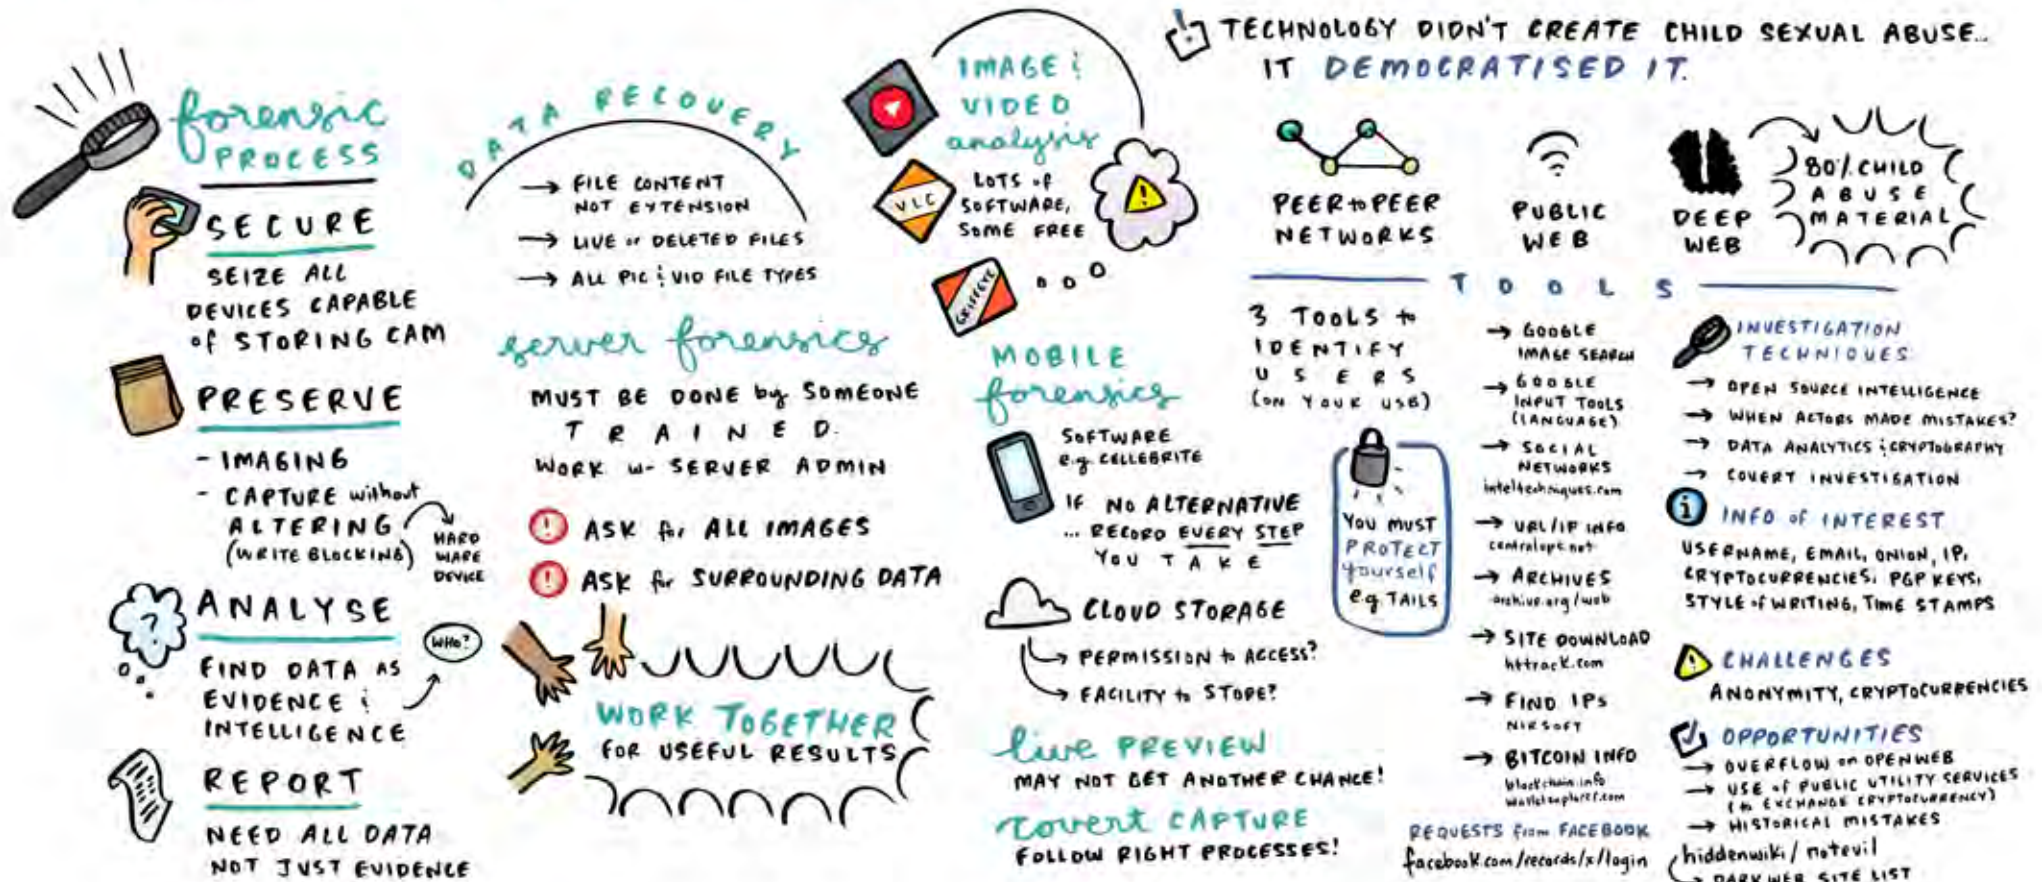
forensic PROCESS

SECURE
SEIZE ALL DEVICES CAPABLE of STORING CAM

PRESERVE
- IMAGING
- CAPTURE without ALTERING (WRITE BLOCKING)
HARD WARE DEVICE

ANALYSE
FIND DATA AS EVIDENCE & INTELLIGENCE
WHO?

REPORT
NEED ALL DATA NOT JUST EVIDENCE

DATA RECOVERY
→ FILE CONTENT NOT EXTENSION
→ LIVE or DELETED FILES
→ ALL PIC & VID FILE TYPES

server forensics
MUST BE DONE by SOMEONE TRAINED
WORK w- SERVER ADMIN
! ASK for ALL IMAGES
! ASK for SURROUNDING DATA

WORK TOGETHER FOR USEFUL RESULTS

IMAGE & VIDEO analysis
VLC
LOTS of SOFTWARE, SOME FREE
GRIFFEYE

MOBILE forensics
SOFTWARE e.g. CELLEBRITE
IF NO ALTERNATIVE ... RECORD EVERY STEP YOU TAKE

CLOUD STORAGE
→ PERMISSION to ACCESS?
→ FACILITY to STORE?

live PREVIEW
MAY NOT GET ANOTHER CHANCE!

covert CAPTURE
FOLLOW RIGHT PROCESSES!

TECHNOLOGY DIDN'T CREATE CHILD SEXUAL ABUSE... IT DEMOCRATISED IT.

PEER to PEER NETWORKS
PUBLIC WEB
DEEP WEB
80% CHILD ABUSE MATERIAL

TOOLS

3 TOOLS to IDENTIFY USERS (ON YOUR USB)

You must PROTECT yourself e.g. TAILS

→ GOOGLE IMAGE SEARCH
→ GOOGLE INPUT TOOLS (LANGUAGE)
→ SOCIAL NETWORKS inteltechniques.com
→ URL/IP INFO centralops.net
→ ARCHIVES archive.org/web
→ SITE DOWNLOAD httrack.com
→ FIND IPs NIRSOFT
→ BITCOIN INFO blockchain.info walletexplorer.com

REQUESTS from FACEBOOK
facebook.com/records/x/login

INVESTIGATION TECHNIQUES
→ OPEN SOURCE INTELLIGENCE
→ WHEN ACTORS MADE MISTAKES?
→ DATA ANALYTICS & CRYPTOGRAPHY
→ COVERT INVESTIGATION

INFO of INTEREST
USERNAME, EMAIL, ONION, IP, CRYPTOCURRENCIES, PGP KEYS, STYLE of WRITING, TIME STAMPS

CHALLENGES
ANONYMITY, CRYPTOCURRENCIES

OPPORTUNITIES
→ OVERFLOW on OPENWEB
→ USE of PUBLIC UTILITY SERVICES (to EXCHANGE CRYPTOCURRENCY)
→ HISTORICAL MISTAKES

hiddenwiki / notevil
→ DARK WEB SITE LIST